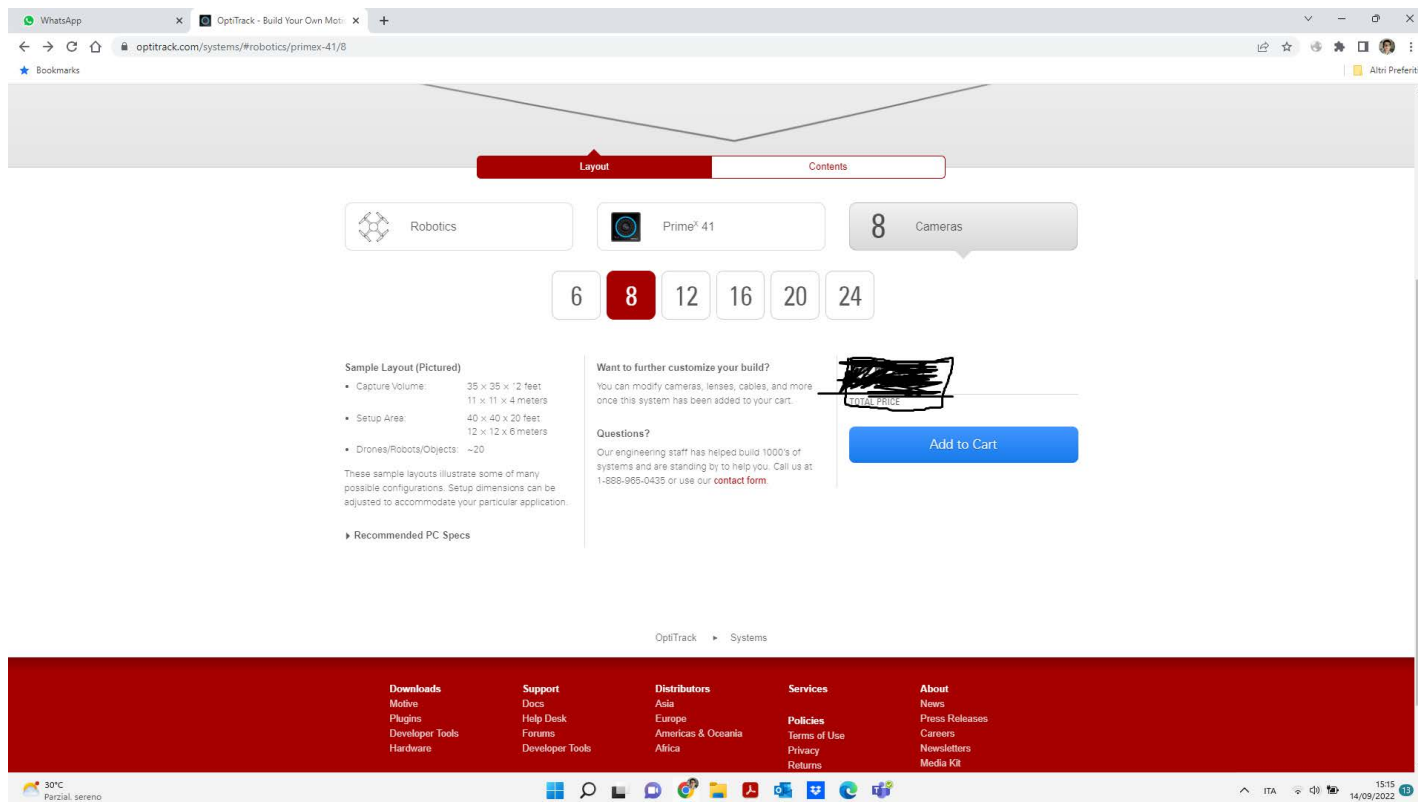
WhatsApp
OptiTrack - Build Your Own Moti
optitrack.com/systems/#robotics/primex-41/8
Bookmarks
Altri Preferiti

Layout | Contents

Robotics
Prime$^x$ 41
8 Cameras

6 8 12 16 20 24

Sample Layout (Pictured)
• Capture Volume: 35 × 35 × 12 feet
11 × 11 × 4 meters
• Setup Area: 40 × 40 x 20 feet
12 × 12 x 6 meters
• Drones/Robots/Objects: ~20

These sample layouts illustrate some of many possible configurations. Setup dimensions can be adjusted to accommodate your particular application.

▸ Recommended PC Specs

Want to further customize your build?
You can modify cameras, lenses, cables, and more once this system has been added to your cart.

Questions?
Our engineering staff has helped build 1000's of systems and are standing by to help you. Call us at 1-888-965-0435 or use our contact form.

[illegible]
TOTAL PRICE

Add to Cart

OptiTrack ▸ Systems

Downloads
Motive
Plugins
Developer Tools
Hardware

Support
Docs
Help Desk
Forums
Developer Tools

Distributors
Asia
Europe
Americas & Oceania
Africa

Services

Policies
Terms of Use
Privacy
Returns

About
News
Press Releases
Careers
Newsletters
Media Kit

30°C
Parzial. sereno
ITA
15:15
14/09/2022
13